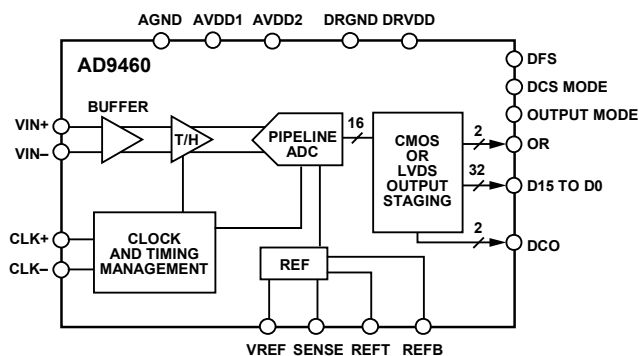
AGND AVDD1 AVDD2 DRGND DRVDD

AD9460

DFS

DCS MODE

OUTPUT MODE

BUFFER

VIN+

VIN–

T/H

PIPELINE ADC

16

CMOS OR LVDS OUTPUT STAGING

2

OR

32

D15 TO D0

2

DCO

CLK+

CLK–

CLOCK AND TIMING MANAGEMENT

REF

VREF SENSE REFT REFB